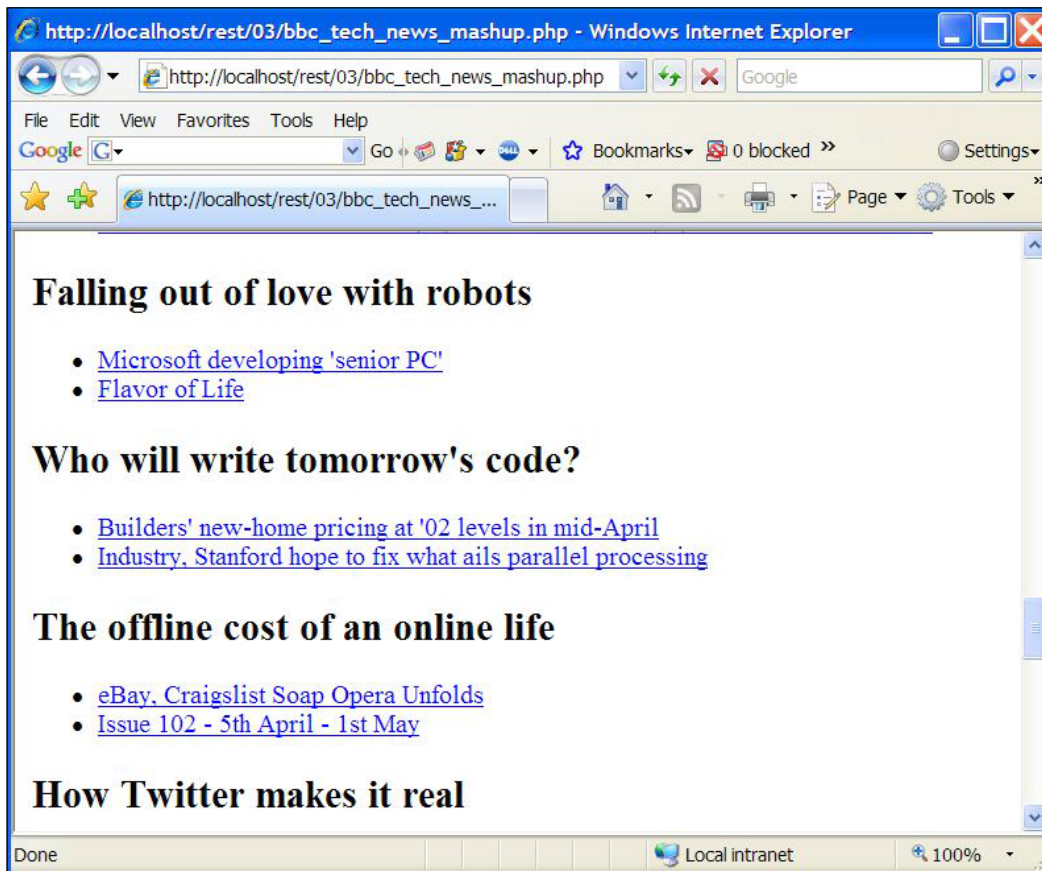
http://localhost/rest/03/bbc_tech_news_mashup.php - Windows Internet Explorer

http://localhost/rest/03/bbc_tech_news_mashup.php

Google

File Edit View Favorites Tools Help

Google G

Go

Bookmarks 0 blocked »

Settings

http://localhost/rest/03/bbc_tech_news_...

Page Tools

Falling out of love with robots

- Microsoft developing 'senior PC'
- Flavor of Life

Who will write tomorrow's code?

- Builders' new-home pricing at '02 levels in mid-April
- Industry, Stanford hope to fix what ails parallel processing

The offline cost of an online life

- eBay, Craigslist Soap Opera Unfolds
- Issue 102 - 5th April - 1st May

How Twitter makes it real

Done

Local intranet

100%